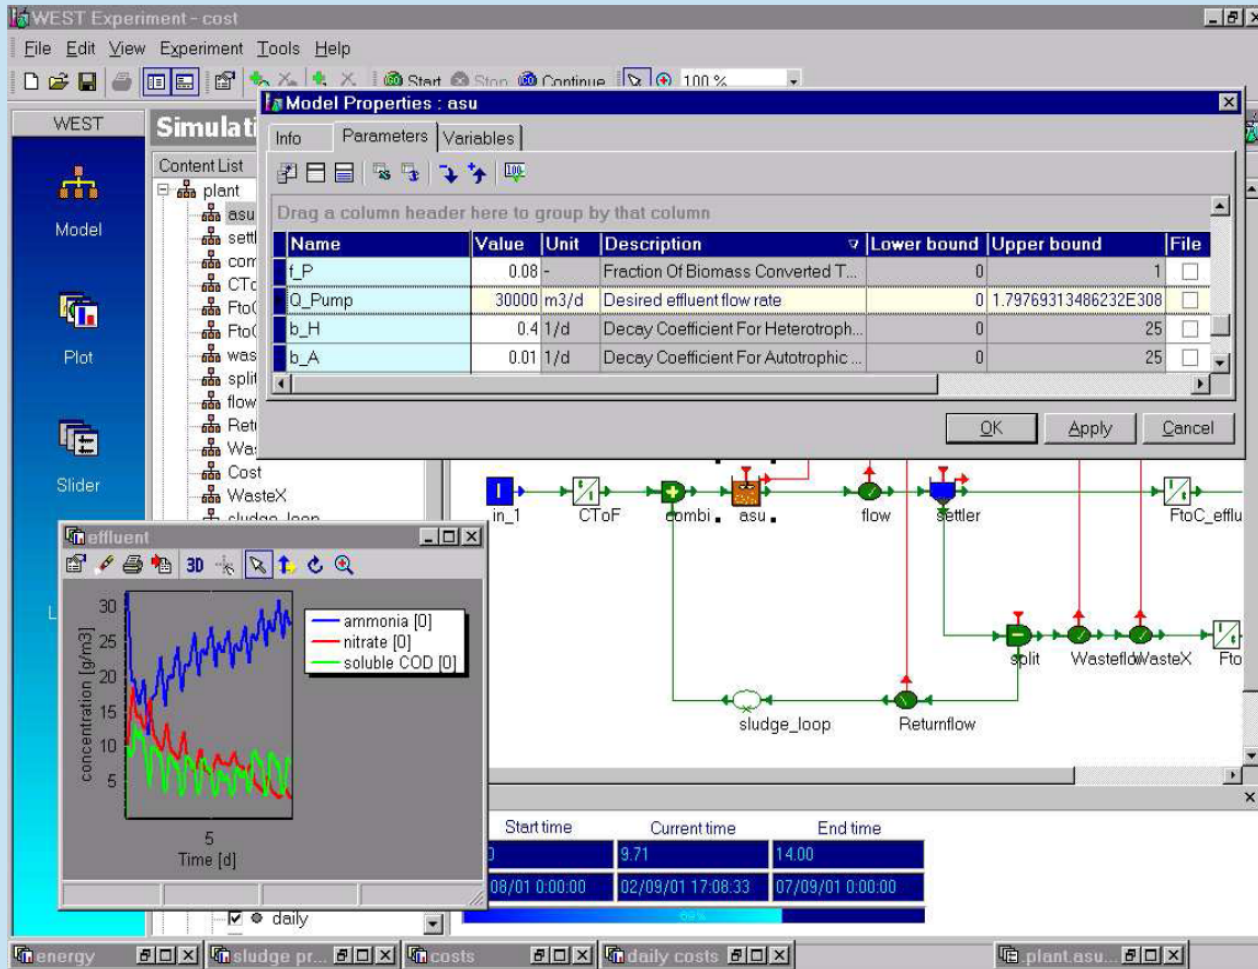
WEST Experiment - cost

File Edit View Experiment Tools Help

Start Stop Continue 100 %

WEST

Simulati

Model

Plot

Slider

Content List

plant
asu
sett
com
CTo
FtoC
FtoC
was
split
flow
Retu
Wa
Cost
WasteX
sludge_loop

Model Properties : asu

Info Parameters Variables

Drag a column header here to group by that column

| Name | Value | Unit | Description | Lower bound | Upper bound | File |
|---|---|---|---|---|---|---|
| f_P | 0.08 | - | Fraction Of Biomass Converted T... | 0 | 1 | |
| Q_Pump | 30000 | m3/d | Desired effluent flow rate | 0 | 1.79769313486232E308 | |
| b_H | 0.4 | 1/d | Decay Coefficient For Heterotroph... | 0 | 25 | |
| b_A | 0.01 | 1/d | Decay Coefficient For Autotrophic ... | 0 | 25 | |

OK Apply Cancel

in_1 CToF combi asu flow settler FtoC_efflu

split Wasteflow WasteX Fto

sludge_loop Returnflow

effluent

3D

ammonia [0]
nitrate [0]
soluble COD [0]

concentration [g/m3]

30
25
20
15
10
5

5
Time [d]

Start time Current time End time
0 9.71 14.00
08/01 0:00:00 02/09/01 17:08:33 07/09/01 0:00:00

daily

energy sludge pr... costs daily costs plant.asu...